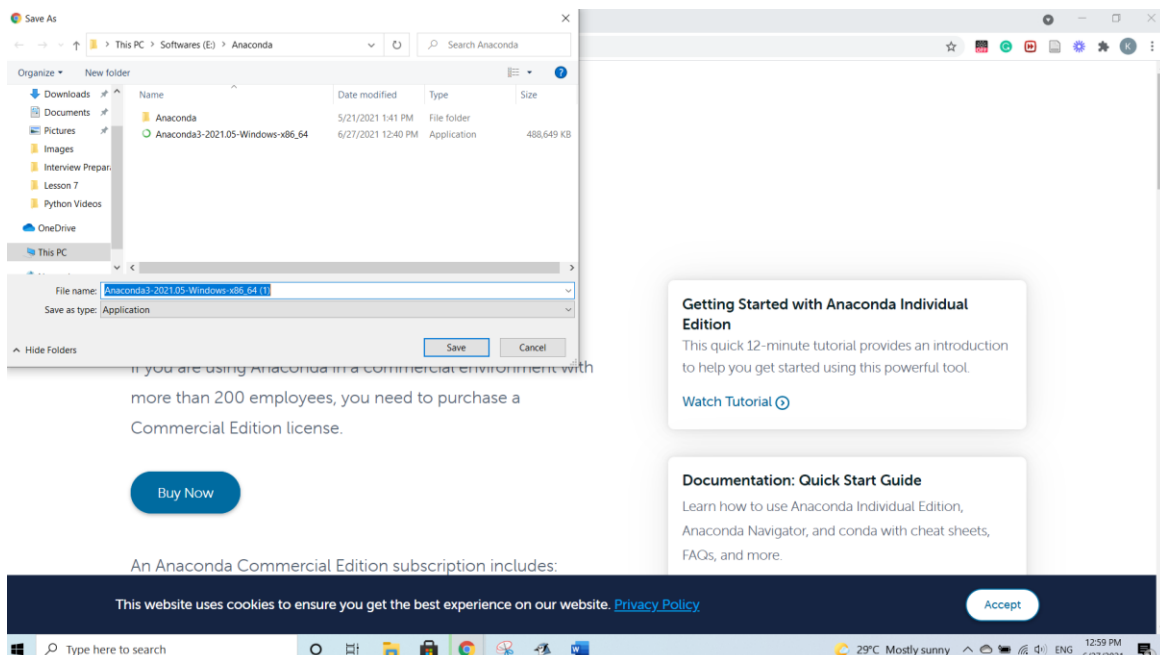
Save As

This PC > Softwares (E:) > Anaconda

Search Anaconda

Organize ▾ New folder

Downloads
Documents
Pictures
Images
Interview Prepara
Lesson 7
Python Videos
OneDrive
This PC

| Name | Date modified | Type | Size |
|---|---|---|---|
| Anaconda | 5/21/2021 1:41 PM | File folder | |
| Anaconda3-2021.05-Windows-x86_64 | 6/27/2021 12:40 PM | Application | 488,649 KB |

File name: Anaconda3-2021.05-Windows-x86_64 (1)

Save as type: Application

Hide Folders

Save Cancel

If you are using Anaconda in a commercial environment with more than 200 employees, you need to purchase a Commercial Edition license.

Buy Now

An Anaconda Commercial Edition subscription includes:

Getting Started with Anaconda Individual Edition

This quick 12-minute tutorial provides an introduction to help you get started using this powerful tool.

Watch Tutorial

Documentation: Quick Start Guide

Learn how to use Anaconda Individual Edition, Anaconda Navigator, and conda with cheat sheets, FAQs, and more.

This website uses cookies to ensure you get the best experience on our website. Privacy Policy

Accept

Type here to search

29°C Mostly sunny ENG 12:59 PM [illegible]